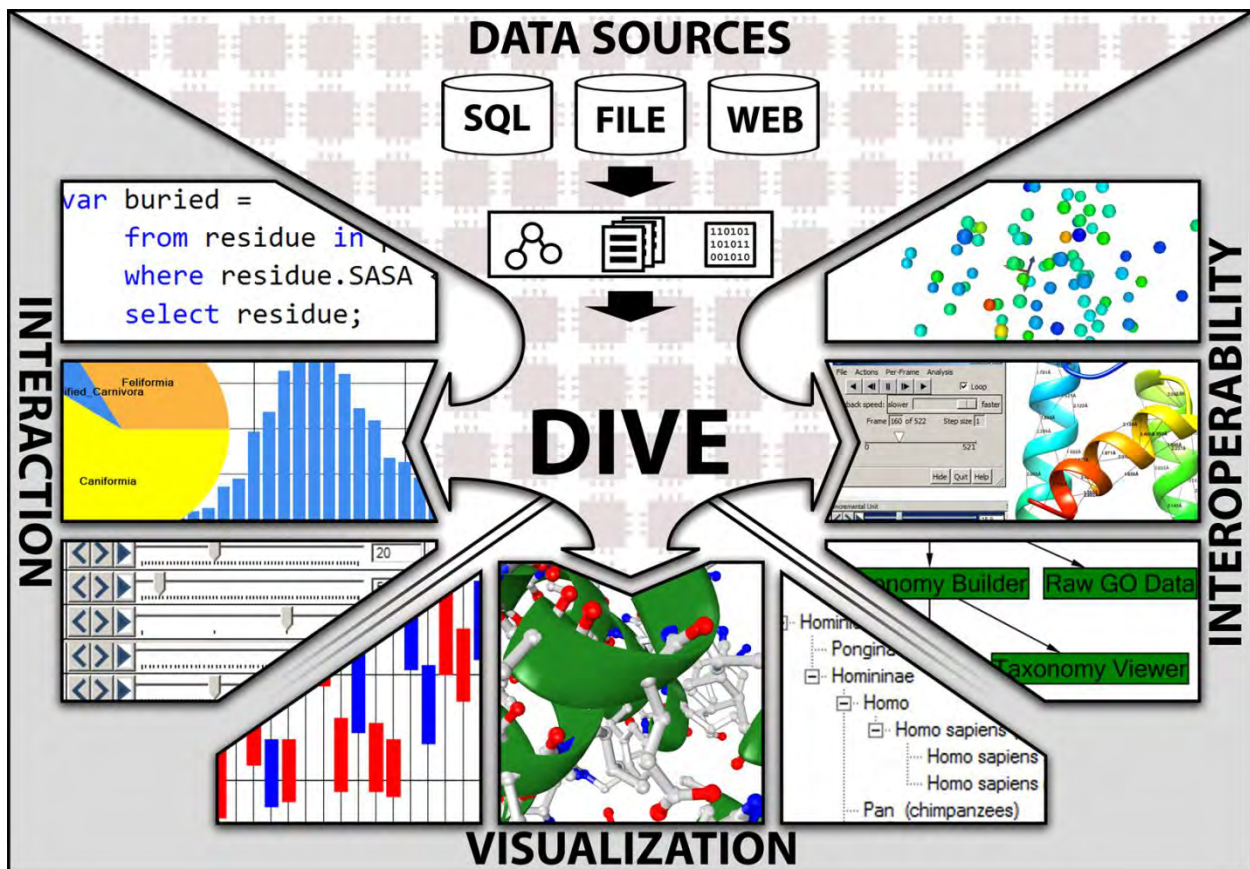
DATA SOURCES

SQL

FILE

WEB

110101
101011
001010

var buried =
from residue in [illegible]
where residue.SASA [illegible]
select residue;

INTERACTION

Feliformia
ified_Carnivora
Caniformia

20

DIVE

INTEROPERABILITY

File Actions Per-Frame Analysis
Loop
back speed: slower faster
Frame 160 of 522 Step size 1
0 521
Hide Quit Help

onomy Builder
Raw GO Data
Taxonomy Viewer

Homini
Pongina
Homininae
Homo
Homo sapiens
Homo sapiens
Homo sapiens
Pan (chimpanzees)

VISUALIZATION